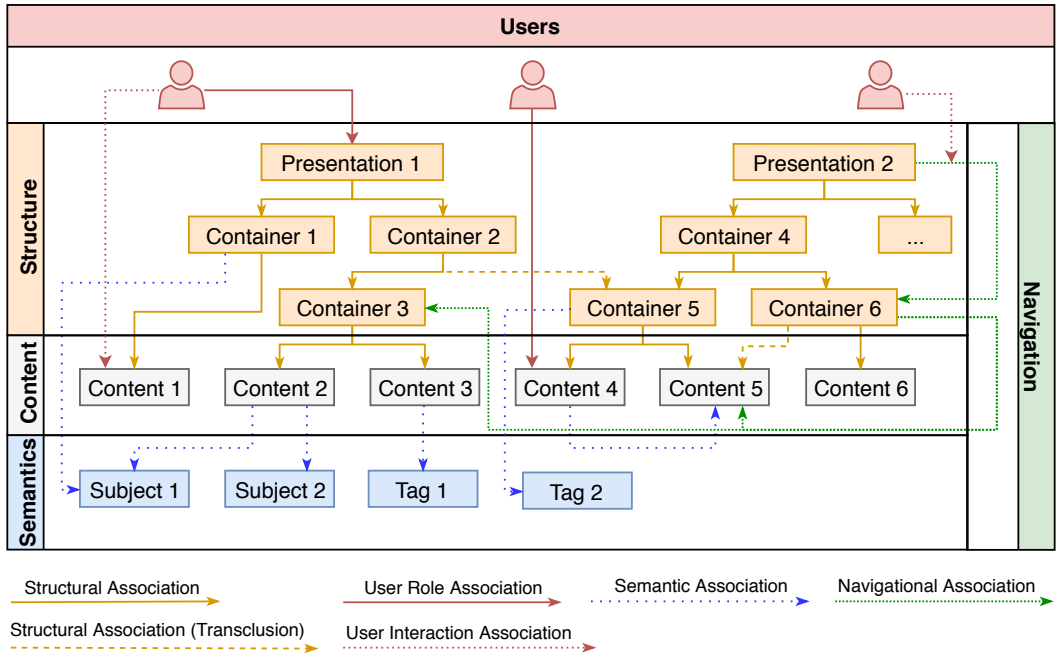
Users

Structure

Presentation 1

Presentation 2

Container 1

Container 2

Container 4

...

Container 3

Container 5

Container 6

Content

Content 1

Content 2

Content 3

Content 4

Content 5

Content 6

Semantics

Subject 1

Subject 2

Tag 1

Tag 2

Navigation

Structural Association

User Role Association

Semantic Association

Navigational Association

Structural Association (Transclusion)

User Interaction Association